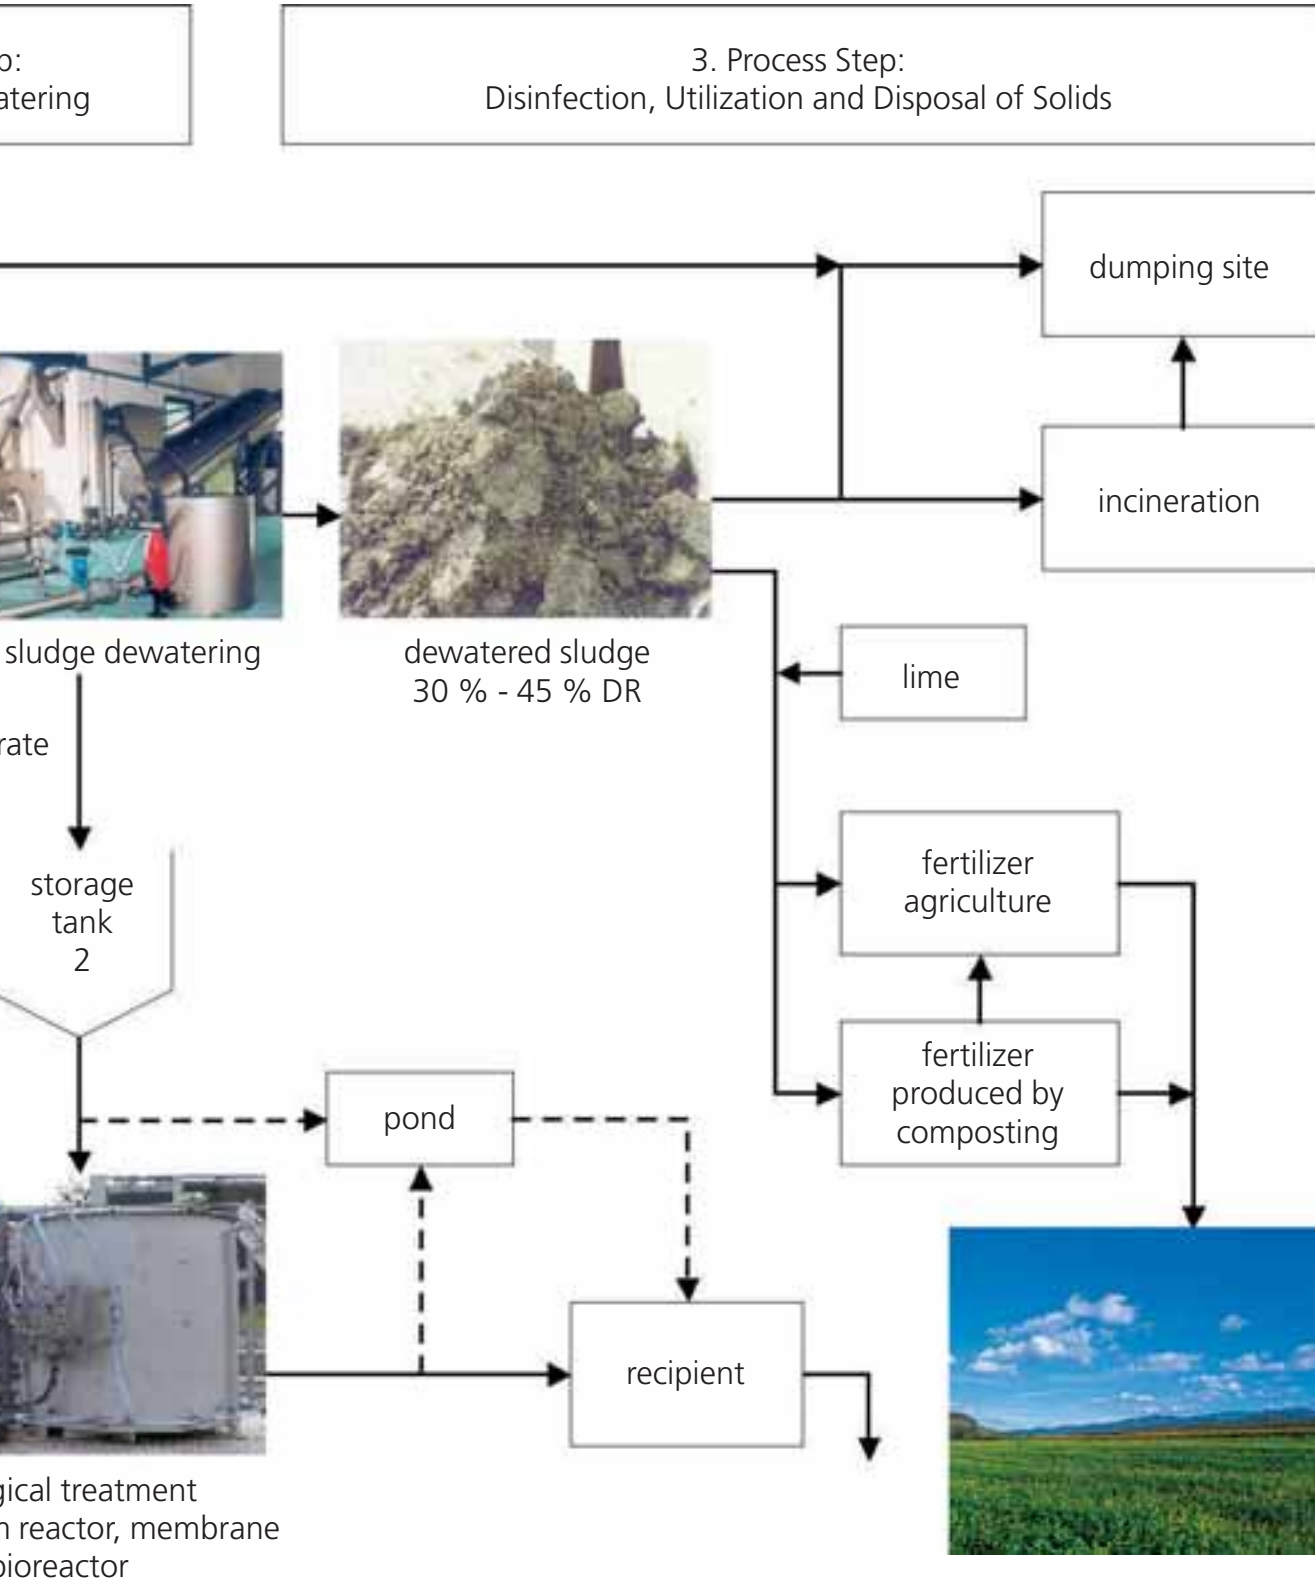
p:
atering

3. Process Step:
Disinfection, Utilization and Disposal of Solids

dumping site

incineration

sludge dewatering

dewatered sludge
30 % - 45 % DR

lime

rate

storage
tank
2

fertilizer
agriculture

fertilizer
produced by
composting

pond

recipient

gical treatment
n reactor, membrane
bioreactor